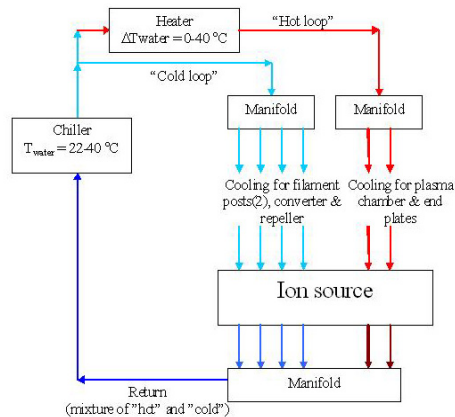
Heater
$\Delta$Twater = 0-40 °C

"Hot loop"

"Cold loop"

Chiller
$T_{water}$ = 22-40 °C

Manifold

Manifold

Cooling for filament posts(2), converter & repeller

Cooling for plasma chamber & end plates

Ion source

Manifold

Return
(mixture of "hot" and "cold")